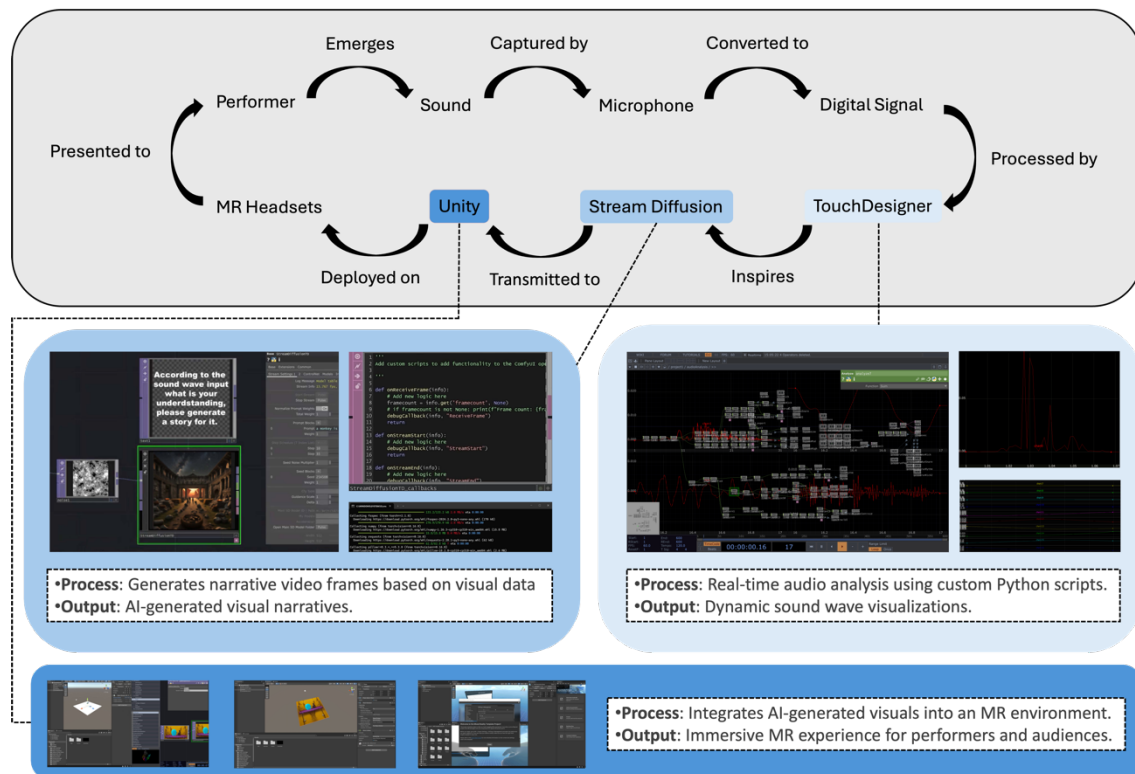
Performer

Emerges

Sound

Captured by

Microphone

Converted to

Digital Signal

Presented to

Processed by

MR Headsets

Unity

Stream Diffusion

TouchDesigner

Deployed on

Transmitted to

Inspires

According to the sound wave input what is your understanding, please generate a story for it.

add custom scripts to add functionality to the comfyui sp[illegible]

def onReceiveFrame(info):
# Add new logic here
framecount = info.get("framecount", None)
# if framecount is not None: print(f"Frame count: {fr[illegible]
debugCallback(info, "ReceiveFrame")
return

def onStreamStart(info):
# Add new logic here
debugCallback(info, "streamStart")
return

def onStreamEnd(info):
# Add new logic here
debugCallback(info, "streamEnd")

streamdiffusionTD_callbacks

•Process: Generates narrative video frames based on visual data
•Output: AI-generated visual narratives.

00:00:00.16

•Process: Real-time audio analysis using custom Python scripts.
•Output: Dynamic sound wave visualizations.

•Process: Integrates AI-generated visuals into an MR environment.
•Output: Immersive MR experience for performers and audiences.